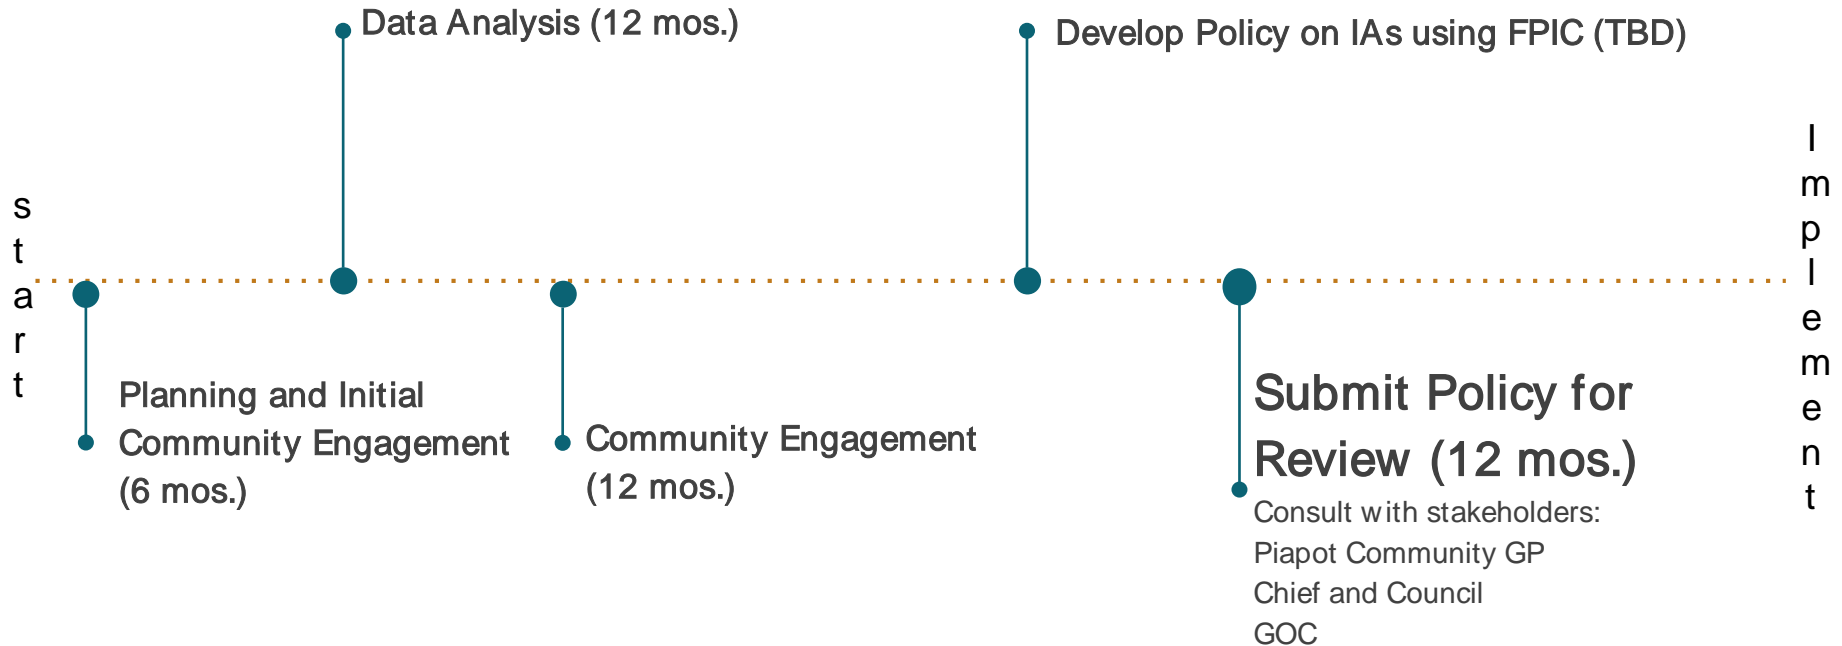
start

Data Analysis (12 mos.)

Develop Policy on IAs using FPIC (TBD)

Implement

Planning and Initial Community Engagement (6 mos.)

Community Engagement (12 mos.)

Submit Policy for Review (12 mos.)

Consult with stakeholders:
Piapot Community GP
Chief and Council
GOC